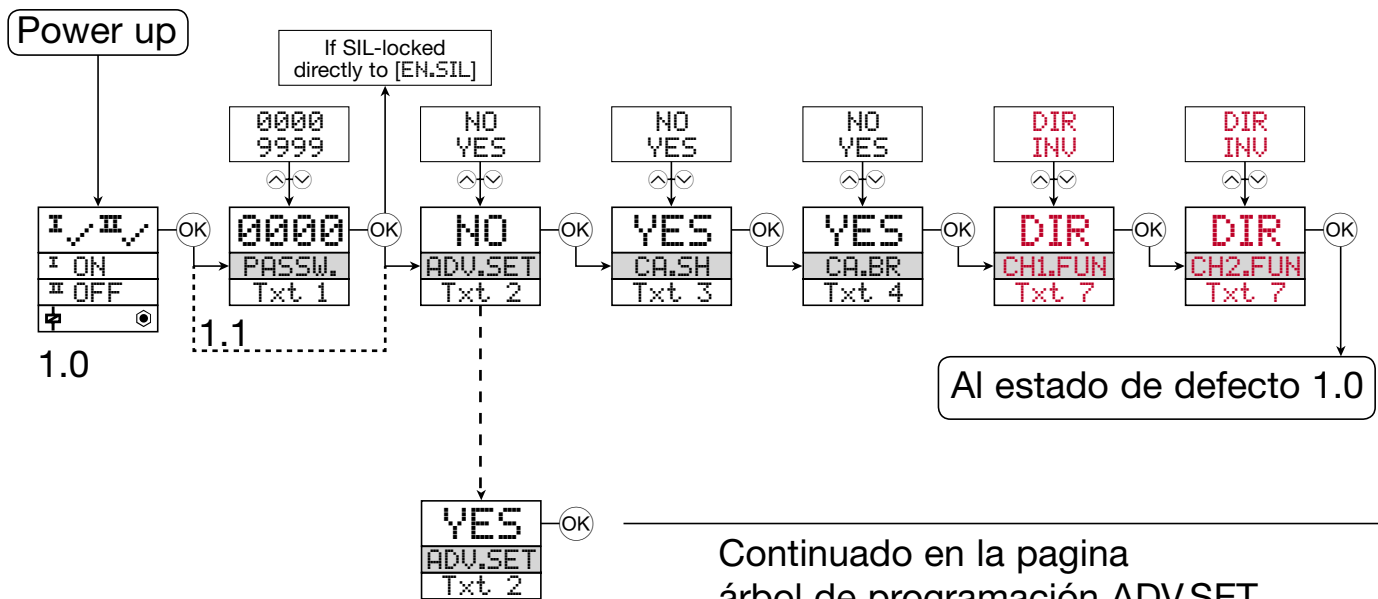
Power up

If SIL-locked directly to [EN.SIL]

0000
9999

NO
YES

NO
YES

NO
YES

DIR
INV

DIR
INV

I ✓ II ✓
I ON
II OFF

OK

0000
PASSW.
Txt 1

OK

NO
ADV.SET
Txt 2

OK

YES
CA.SH
Txt 3

OK

YES
CA.BR
Txt 4

OK

DIR
CH1.FUN
Txt 7

OK

DIR
CH2.FUN
Txt 7

OK

1.1

1.0

Al estado de defecto 1.0

YES
ADV.SET
Txt 2

OK

Continuado en la pagina
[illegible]